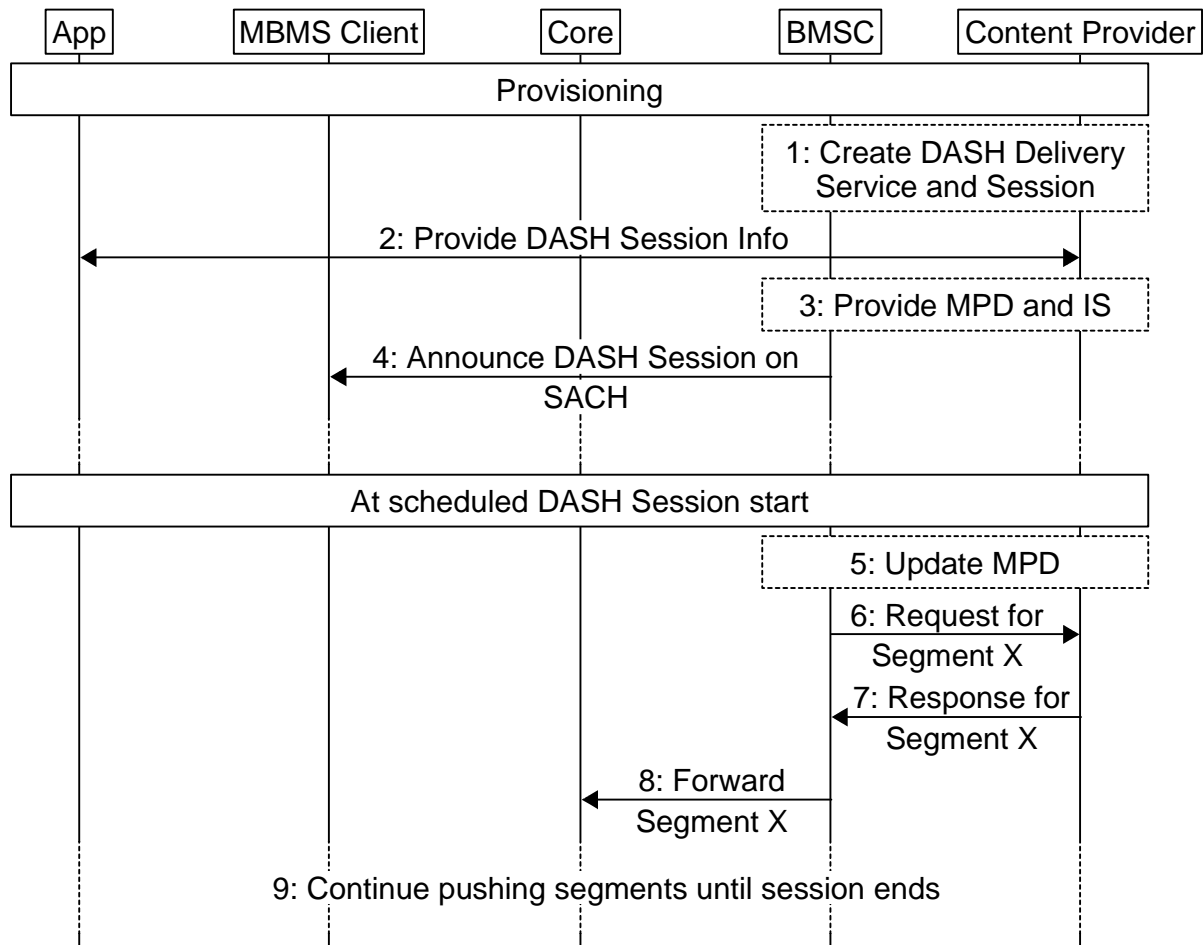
App
MBMS Client
Core
BMSC
Content Provider

Provisioning

1: Create DASH Delivery Service and Session

2: Provide DASH Session Info

3: Provide MPD and IS

4: Announce DASH Session on SACH

At scheduled DASH Session start

5: Update MPD

6: Request for Segment X

7: Response for Segment X

8: Forward Segment X

9: Continue pushing segments until session ends